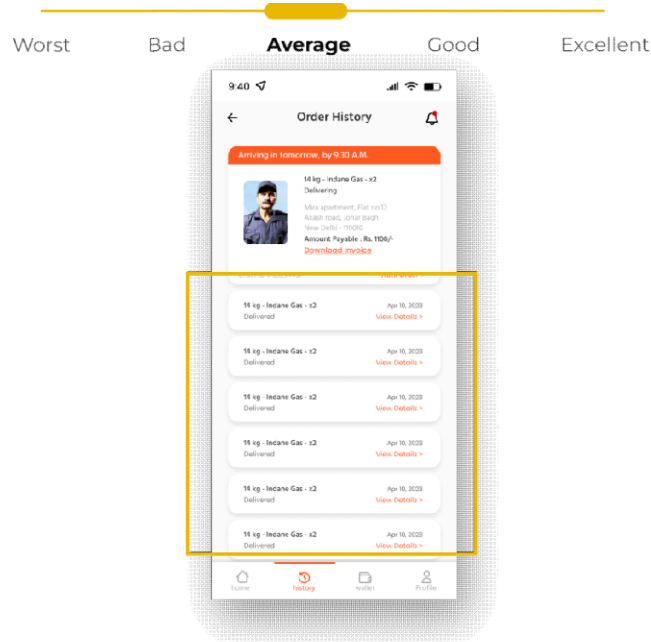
Worst Bad Average Good Excellent

9:40

Order History

Arriving in tomorrow, by 9:30 A.M.

14 kg - Indane Gas - x2
Delivering

Mira apartment, Flat no12
Akash road, Jorur bagh
New Delhi - 110010

Amount Payable : Rs. 1106/-
Download invoice

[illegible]

14 kg - Indane Gas - x2
Delivered
Apr 10, 2023
View Details >

14 kg - Indane Gas - x2
Delivered
Apr 10, 2023
View Details >

14 kg - Indane Gas - x2
Delivered
Apr 10, 2023
View Details >

14 kg - Indane Gas - x2
Delivered
Apr 10, 2023
View Details >

14 kg - Indane Gas - x2
Delivered
Apr 10, 2023
View Details >

14 kg - Indane Gas - x2
Delivered
Apr 10, 2023
View Details >

home history wallet Profile